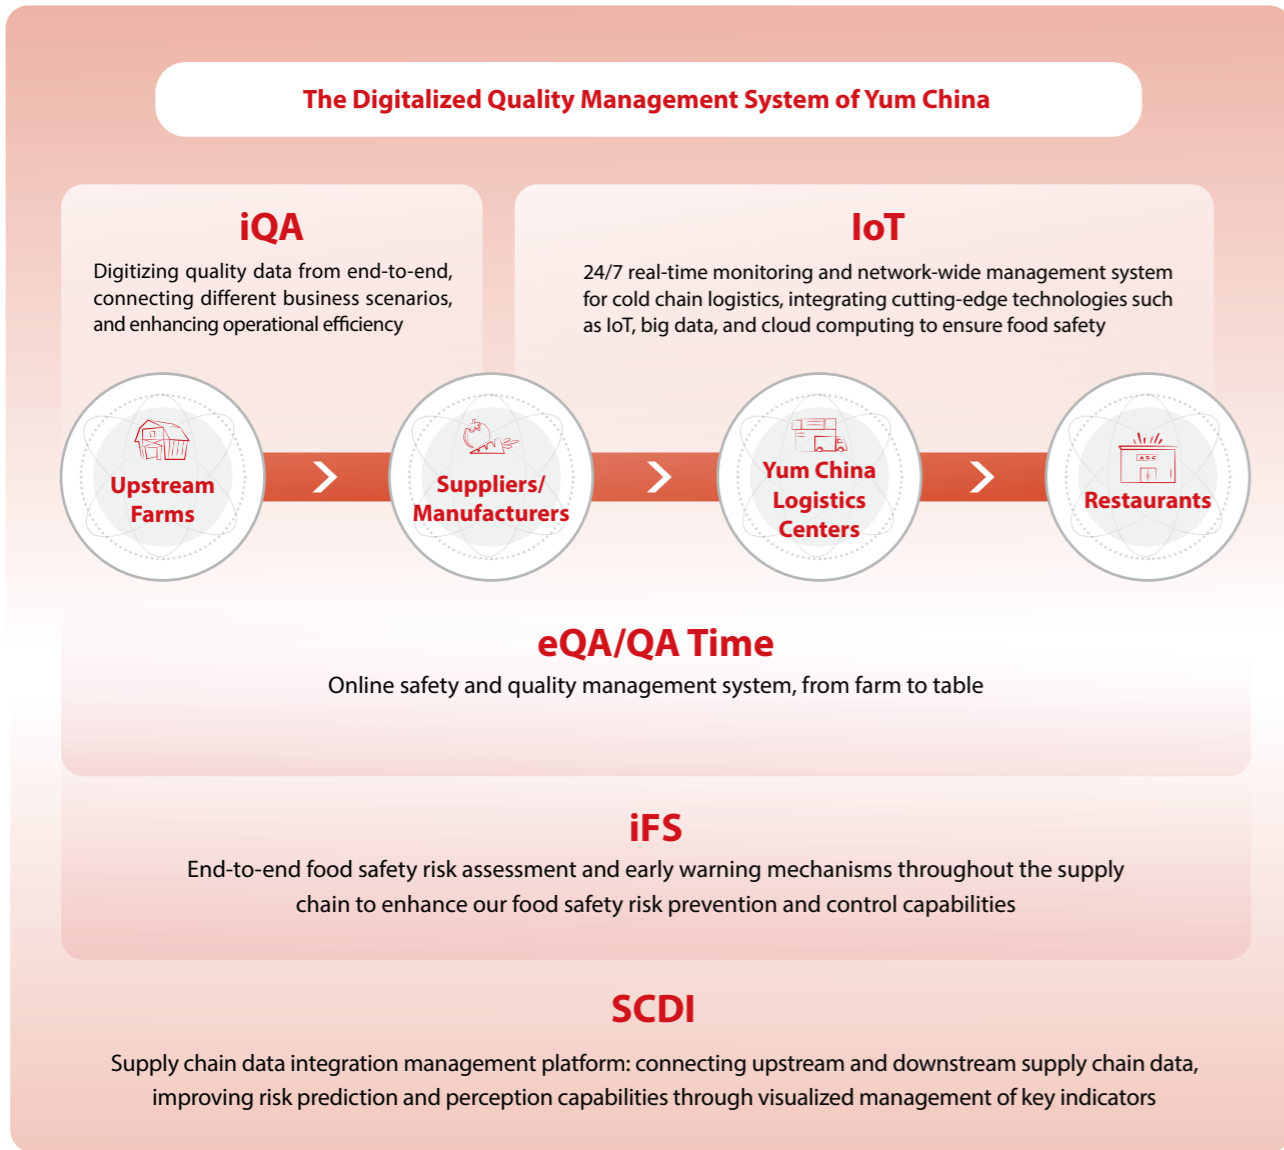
The Digitalized Quality Management System of Yum China

iQA

Digitizing quality data from end-to-end, connecting different business scenarios, and enhancing operational efficiency

IoT

24/7 real-time monitoring and network-wide management system for cold chain logistics, integrating cutting-edge technologies such as IoT, big data, and cloud computing to ensure food safety

Upstream Farms

Suppliers/ Manufacturers

Yum China Logistics Centers

Restaurants

eQA/QA Time

Online safety and quality management system, from farm to table

iFS

End-to-end food safety risk assessment and early warning mechanisms throughout the supply chain to enhance our food safety risk prevention and control capabilities

SCDI

Supply chain data integration management platform: connecting upstream and downstream supply chain data, improving risk prediction and perception capabilities through visualized management of key indicators